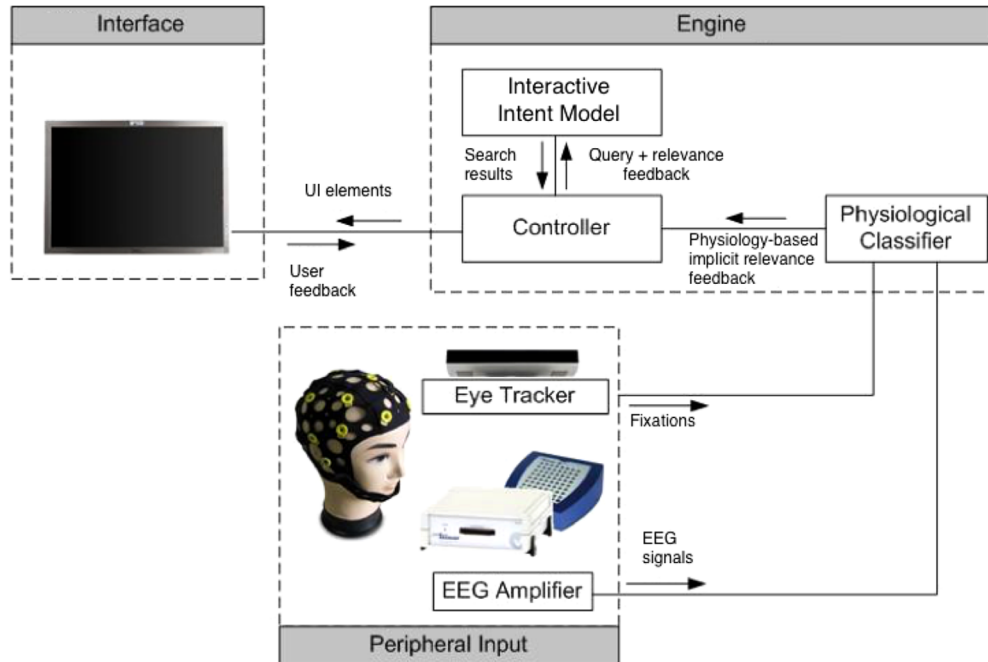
Interface

Engine

Interactive Intent Model

Search results

Query + relevance feedback

UI elements

Controller

Physiological Classifier

User feedback

Physiology-based implicit relevance feedback

Eye Tracker

Fixations

EEG signals

EEG Amplifier

Peripheral Input